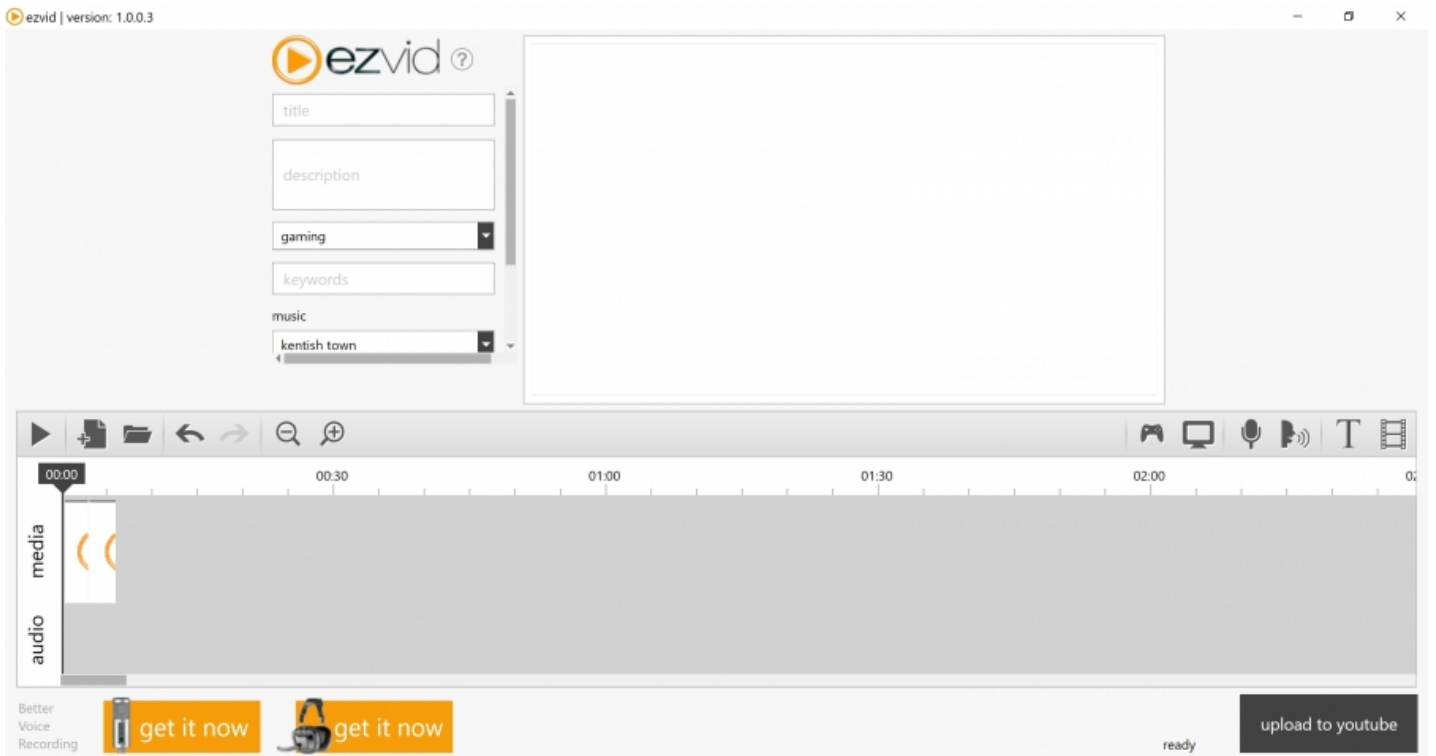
ezvid | version: 1.0.0.3

ezvid ?

title

description

gaming

keywords

music

kentish town

00:00
00:30
01:00
01:30
02:00
0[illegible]

media

audio

Better Voice Recording

get it now

get it now

ready

upload to youtube